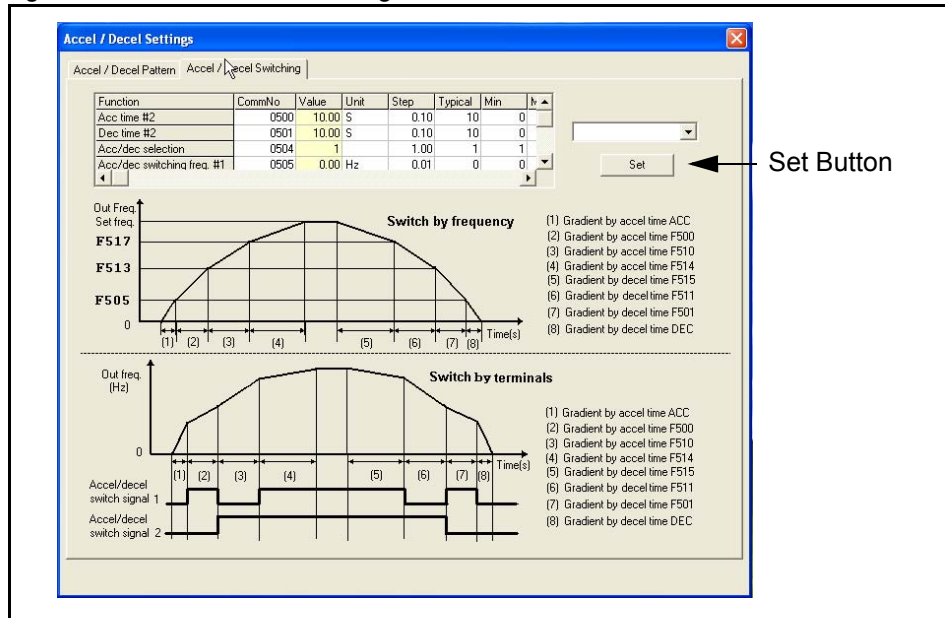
Accel / Decel Settings

Accel / Decel Pattern | Accel / Decel Switching

| Function | CommNo | Value | Unit | Step | Typical | Min | M |
|---|---|---|---|---|---|---|---|
| Acc time #2 | 0500 | 10.00 | S | 0.10 | 10 | 0 | |
| Dec time #2 | 0501 | 10.00 | S | 0.10 | 10 | 0 | |
| Acc/dec selection | 0504 | 1 | | 1.00 | 1 | 1 | |
| Acc/dec switching freq. #1 | 0505 | 0.00 | Hz | 0.01 | 0 | 0 | |

Set

Set Button

Out Freq.
Set freq.
F517
F513
F505
0

Switch by frequency

(1) (2) (3) (4) (5) (6) (7) (8) Time(s)

(1) Gradient by accel time ACC
(2) Gradient by accel time F500
(3) Gradient by accel time F510
(4) Gradient by accel time F514
(5) Gradient by decel time F515
(6) Gradient by decel time F511
(7) Gradient by decel time F501
(8) Gradient by decel time DEC

Out freq.
(Hz)
0

Switch by terminals

(1) (2) (3) (4) (5) (6) (7) (8) Time(s)

Accel/decel switch signal 1
Accel/decel switch signal 2

(1) Gradient by accel time ACC
(2) Gradient by accel time F500
(3) Gradient by accel time F510
(4) Gradient by accel time F514
(5) Gradient by decel time F515
(6) Gradient by decel time F511
(7) Gradient by decel time F501
(8) Gradient by decel time DEC